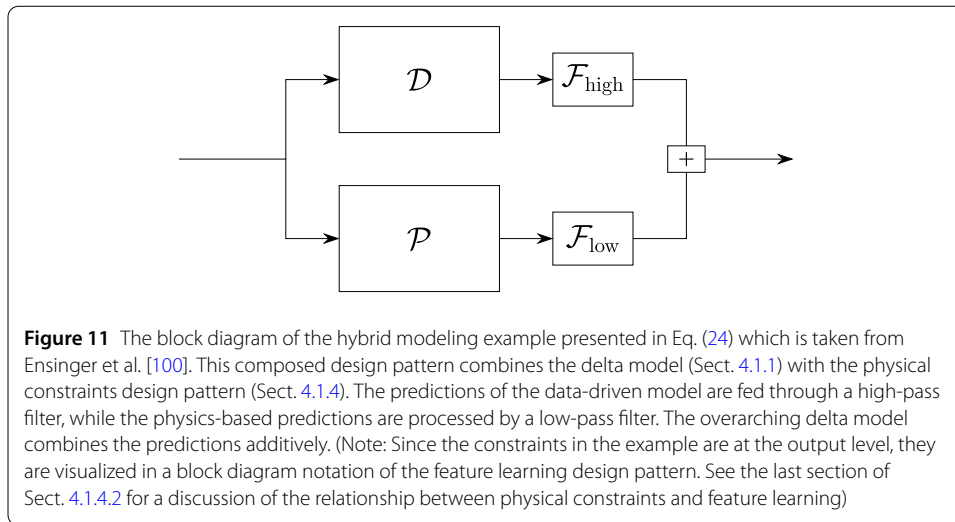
$\mathcal{D}$

$\mathcal{F}_{\text{high}}$

$+$

$\mathcal{P}$

$\mathcal{F}_{\text{low}}$

**Figure 11** The block diagram of the hybrid modeling example presented in Eq. (24) which is taken from Ensinger et al. [100]. This composed design pattern combines the delta model (Sect. 4.1.1) with the physical constraints design pattern (Sect. 4.1.4). The predictions of the data-driven model are fed through a high-pass filter, while the physics-based predictions are processed by a low-pass filter. The overarching delta model combines the predictions additively. (Note: Since the constraints in the example are at the output level, they are visualized in a block diagram notation of the feature learning design pattern. See the last section of Sect. 4.1.4.2 for a discussion of the relationship between physical constraints and feature learning)